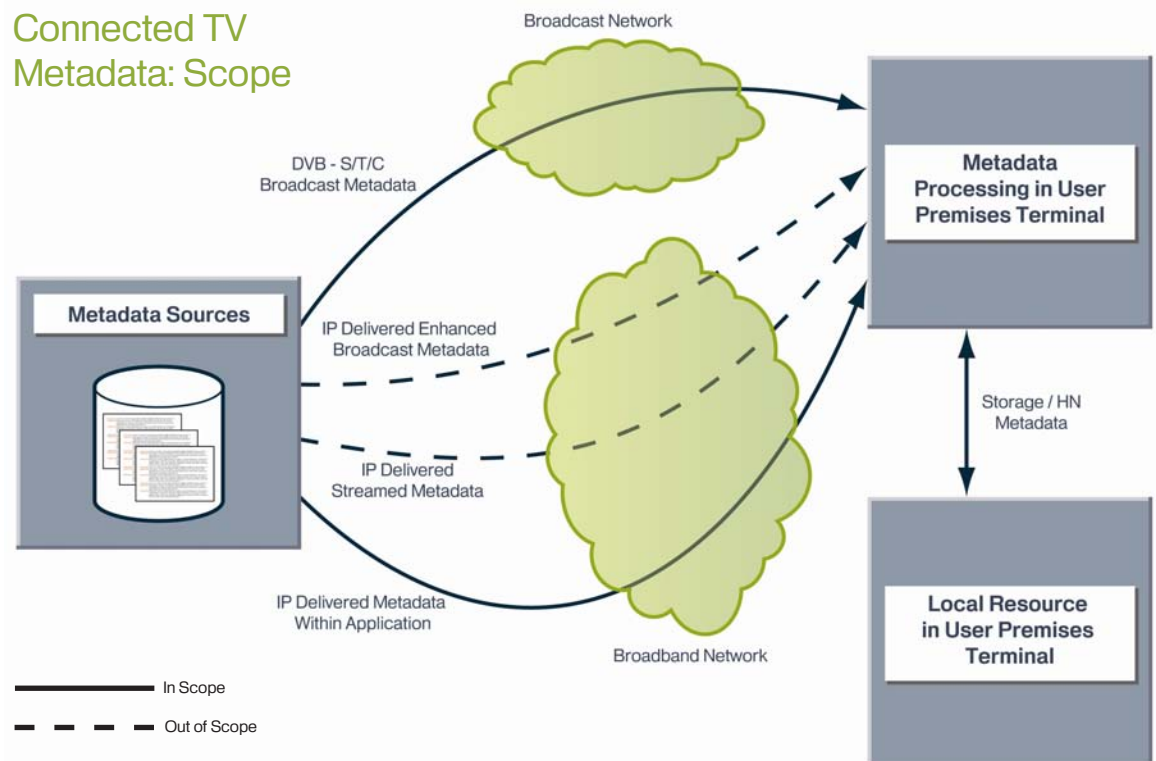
Connected TV Metadata: Scope

Broadcast Network

DVB - S/T/C
Broadcast Metadata

Metadata Processing in User Premises Terminal

Metadata Sources

IP Delivered Enhanced Broadcast Metadata

IP Delivered Streamed Metadata

Storage / HN Metadata

IP Delivered Metadata Within Application

Broadband Network

Local Resource in User Premises Terminal

In Scope

Out of Scope